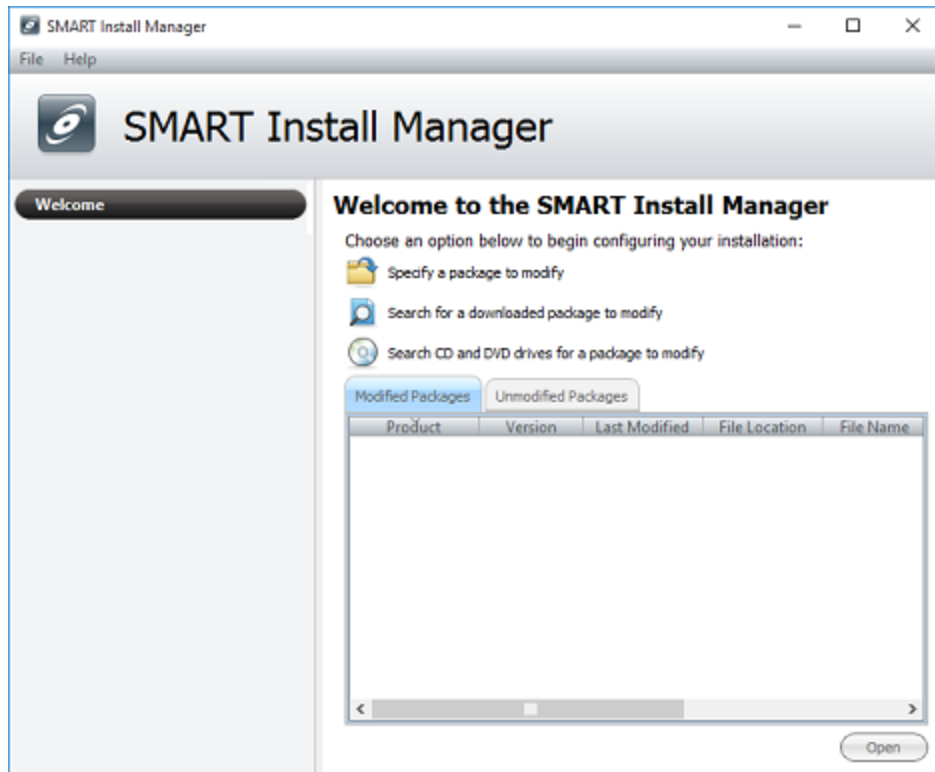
SMART Install Manager

File Help

SMART Install Manager

Welcome

Welcome to the SMART Install Manager

Choose an option below to begin configuring your installation:

Specify a package to modify

Search for a downloaded package to modify

Search CD and DVD drives for a package to modify

Modified Packages | Unmodified Packages

| Product | Version | Last Modified | File Location | File Name |
|---|---|---|---|---|

Open